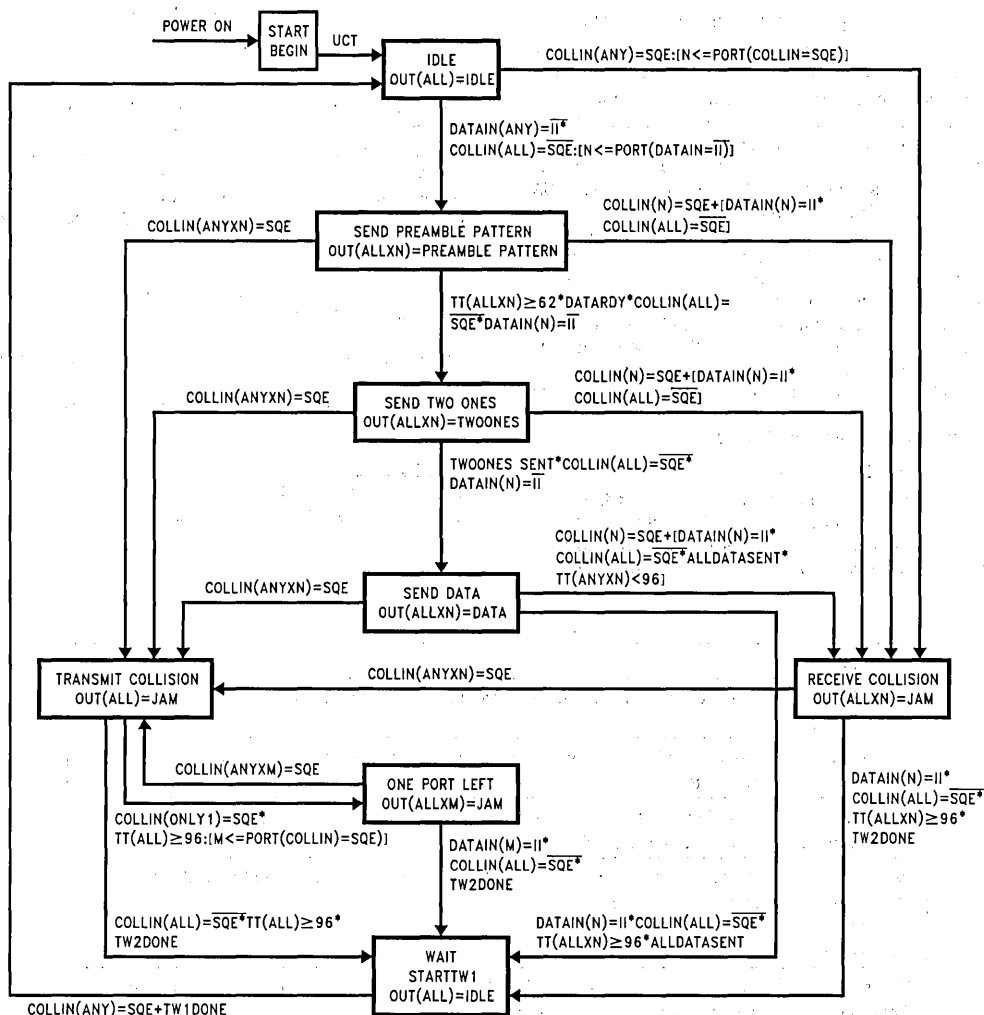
POWER ON

START BEGIN

UCT

IDLE
OUT(ALL)=IDLE

COLLIN(ANY)=SQE:[N<=PORT(COLLIN=SQE)]

DATAIN(ANY)=$\overline{II}$*
COLLIN(ALL)=$\overline{SQE}$:[N<=PORT(DATAIN=$\overline{II}$)]

SEND PREAMBLE PATTERN
OUT(ALLXN)=PREAMBLE PATTERN

COLLIN(ANYXN)=SQE

COLLIN(N)=SQE+[DATAIN(N)=II*
COLLIN(ALL)=$\overline{SQE}$]

TT(ALLXN)≥62*DATARDY*COLLIN(ALL)=
$\overline{SQE}$*DATAIN(N)=$\overline{II}$

SEND TWO ONES
OUT(ALLXN)=TWOONES

COLLIN(ANYXN)=SQE

COLLIN(N)=SQE+[DATAIN(N)=II*
COLLIN(ALL)=$\overline{SQE}$]

TWOONES SENT*COLLIN(ALL)=$\overline{SQE}$*
DATAIN(N)=$\overline{II}$

COLLIN(N)=SQE+[DATAIN(N)=II*
COLLIN(ALL)=$\overline{SQE}$*ALLDATASENT*
TT(ANYXN)<96]

SEND DATA
OUT(ALLXN)=DATA

COLLIN(ANYXN)=SQE

TRANSMIT COLLISION
OUT(ALL)=JAM

COLLIN(ANYXN)=SQE

RECEIVE COLLISION
OUT(ALLXN)=JAM

COLLIN(ANYXM)=SQE

ONE PORT LEFT
OUT(ALLXM)=JAM

COLLIN(ONLY1)=SQE*
TT(ALL)≥96:[M<=PORT(COLLIN=SQE)]

DATAIN(M)=II*
COLLIN(ALL)=$\overline{SQE}$*
TW2DONE

DATAIN(N)=II*
COLLIN(ALL)=$\overline{SQE}$*
TT(ALLXN)≥96*
TW2DONE

COLLIN(ALL)=$\overline{SQE}$*TT(ALL)≥96*
TW2DONE

DATAIN(N)=II*COLLIN(ALL)=$\overline{SQE}$*
TT(ALLXN)≥96*ALLDATASENT

WAIT
STARTTW1
OUT(ALL)=IDLE

COLLIN(ANY)=SQE+TW1DONE